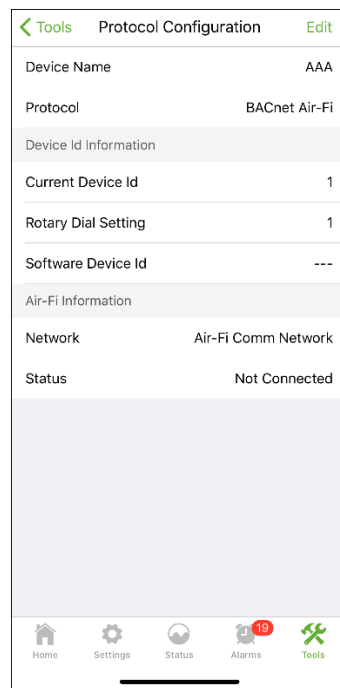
< Tools Protocol Configuration Edit

Device Name AAA

Protocol BACnet Air-Fi

Device Id Information

Current Device Id 1

Rotary Dial Setting 1

Software Device Id ---

Air-Fi Information

Network Air-Fi Comm Network

Status Not Connected

Home Settings Status 19 Alarms Tools